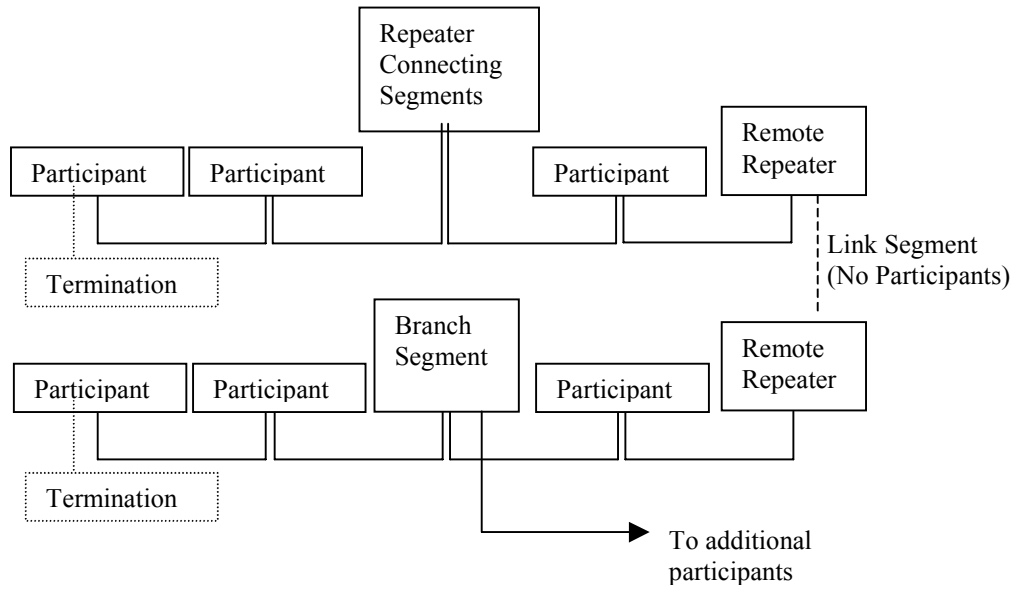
Repeater Connecting Segments

Participant

Participant

Participant

Remote Repeater

Termination

Link Segment (No Participants)

Branch Segment

Remote Repeater

Participant

Participant

Participant

Termination

To additional participants